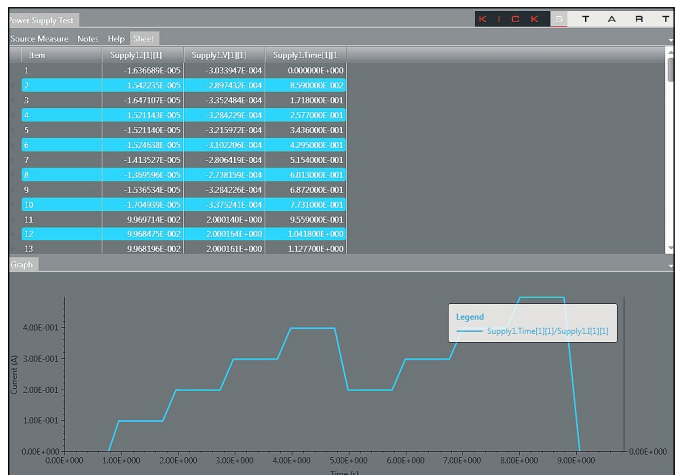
Power Supply Test

K I C K S T A R T

Source Measure Notes Help Sheet

| Item | Supply1.I[1][1] | Supply1.V[1][1] | Supply1.Time[1][1 |
|---|---|---|---|
| 1 | -1.636689E-005 | -3.033947E-004 | 0.000000E+000 |
| 2 | 1.542735E-005 | 2.897432E-004 | 8.590000E-002 |
| 3 | -1.647107E-005 | -3.352484E-004 | 1.718000E-001 |
| 4 | 1.521143E-005 | -3.284229E-004 | 2.577000E-001 |
| 5 | -1.521140E-005 | -3.215972E-004 | 3.436000E-001 |
| 6 | 1.524638E-005 | -3.102206E-004 | 4.295000E-001 |
| 7 | -1.413527E-005 | -2.806419E-004 | 5.154000E-001 |
| 8 | -1.369596E-005 | -2.738159E-004 | 6.013000E-001 |
| 9 | -1.536534E-005 | -3.284226E-004 | 6.872000E-001 |
| 10 | -1.704939E-005 | -3.375241E-004 | 7.731000E-001 |
| 11 | 9.969714E-002 | 2.000140E+000 | 9.559000E-001 |
| 12 | 9.968475E-002 | 2.000164E+000 | 1.041800E+000 |
| 13 | 9.968196E-002 | 2.000161E+000 | 1.127700E+000 |

Graph

Legend
Supply1.Time[1][1]/Supply1.I[1][1]

4.00E-001
3.00E-001
2.00E-001
1.00E-001
0.00E+000
Current (A)

0.00E+000 1.00E+000 2.00E+000 3.00E+000 4.00E+000 5.00E+000 6.00E+000 7.00E+000 8.00E+000 9.00E+000 0.00E+000
Time (s)